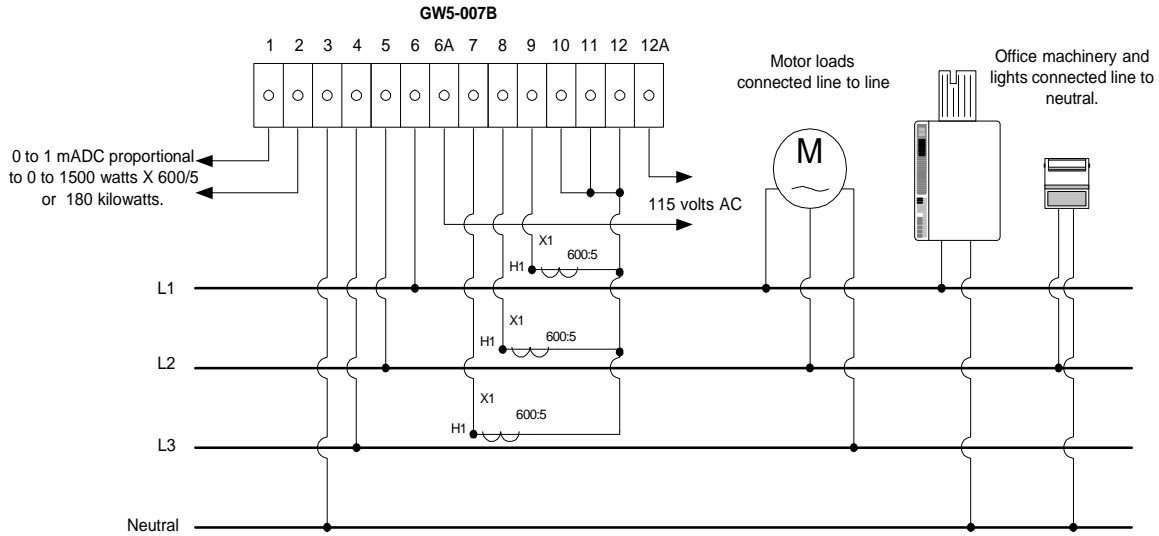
GW5-007B

1 2 3 4 5 6 6A 7 8 9 10 11 12 12A

Motor loads connected line to line

Office machinery and lights connected line to neutral.

0 to 1 mADC proportional to 0 to 1500 watts X 600/5 or 180 kilowatts.

M

115 volts AC

X1
600:5
H1

L1

X1
600:5
H1

L2

X1
600:5
H1

L3

Neutral